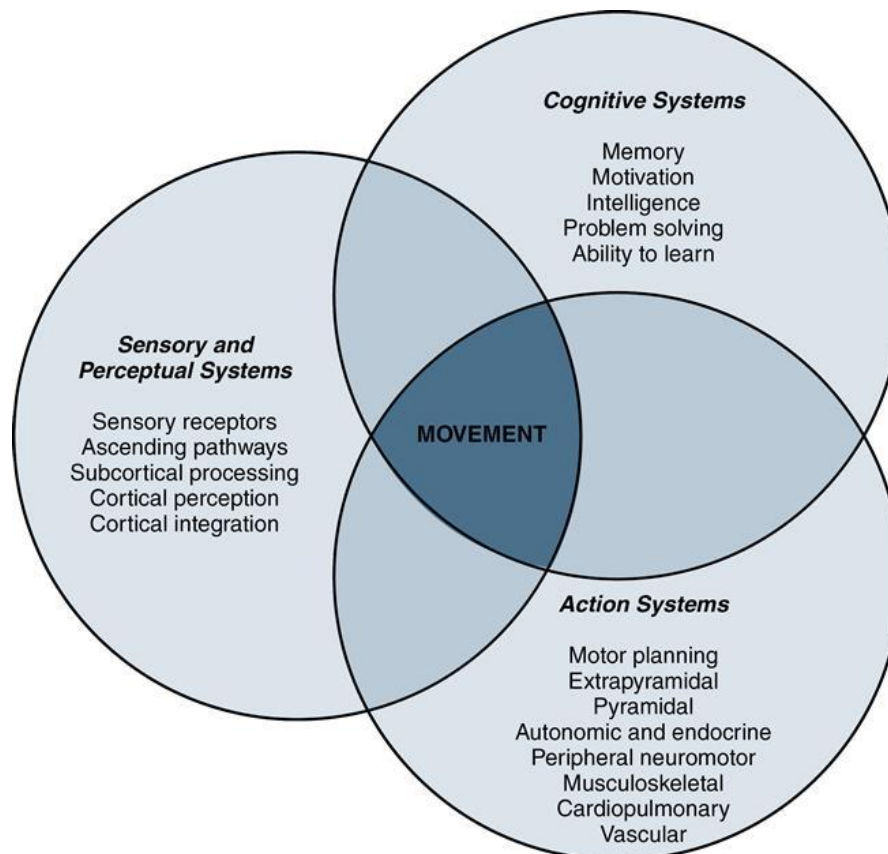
Cognitive Systems

Memory
Motivation
Intelligence
Problem solving
Ability to learn

Sensory and Perceptual Systems

Sensory receptors
Ascending pathways
Subcortical processing
Cortical perception
Cortical integration

MOVEMENT

Action Systems

Motor planning
Extrapyramidal
Pyramidal
Autonomic and endocrine
Peripheral neuromotor
Musculoskeletal
Cardiopulmonary
Vascular